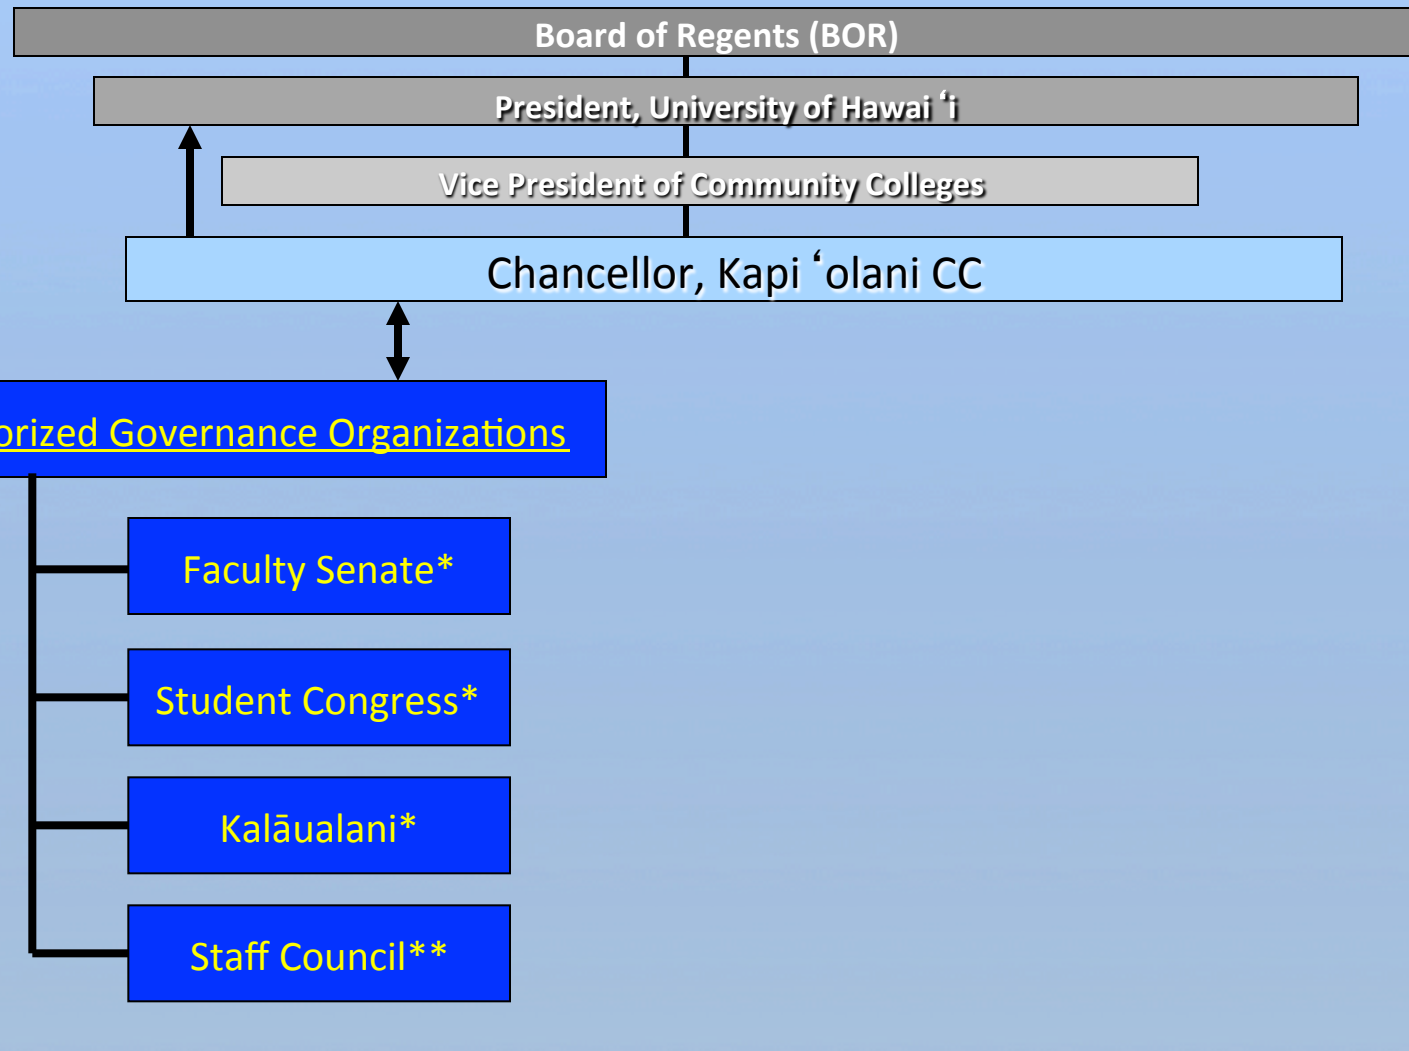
Board of Regents (BOR)

President, University of Hawai ʻi

Vice President of Community Colleges

Chancellor, Kapi ʻolani CC

orized Governance Organizations

Faculty Senate*

Student Congress*

Kalāualani*

Staff Council**